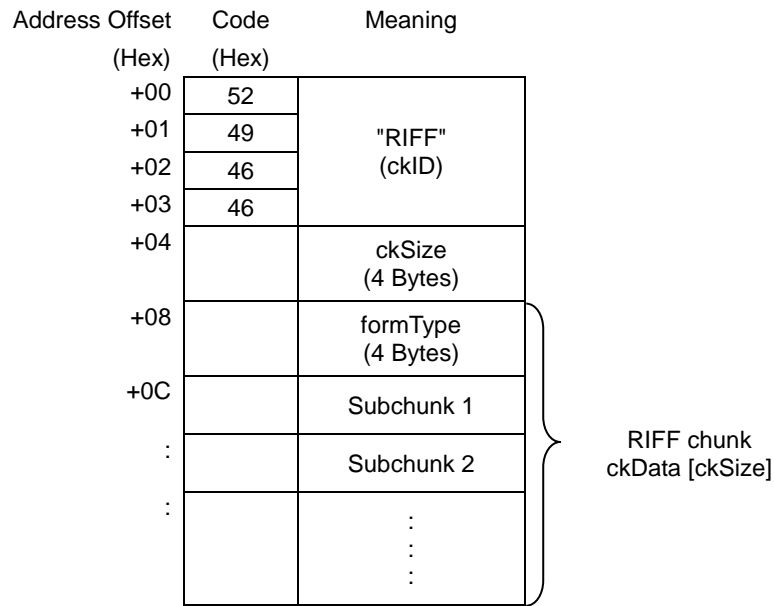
| Address Offset (Hex) | Code (Hex) | Meaning |
|---|---|---|
| +00 | 52 | "RIFF" (ckID) |
| +01 | 49 | |
| +02 | 46 | |
| +03 | 46 | |
| +04 | | ckSize (4 Bytes) |
| +08 | | formType (4 Bytes) |
| +0C | | Subchunk 1 |
| : | | Subchunk 2 |
| : | | : |

RIFF chunk
ckData [ckSize]